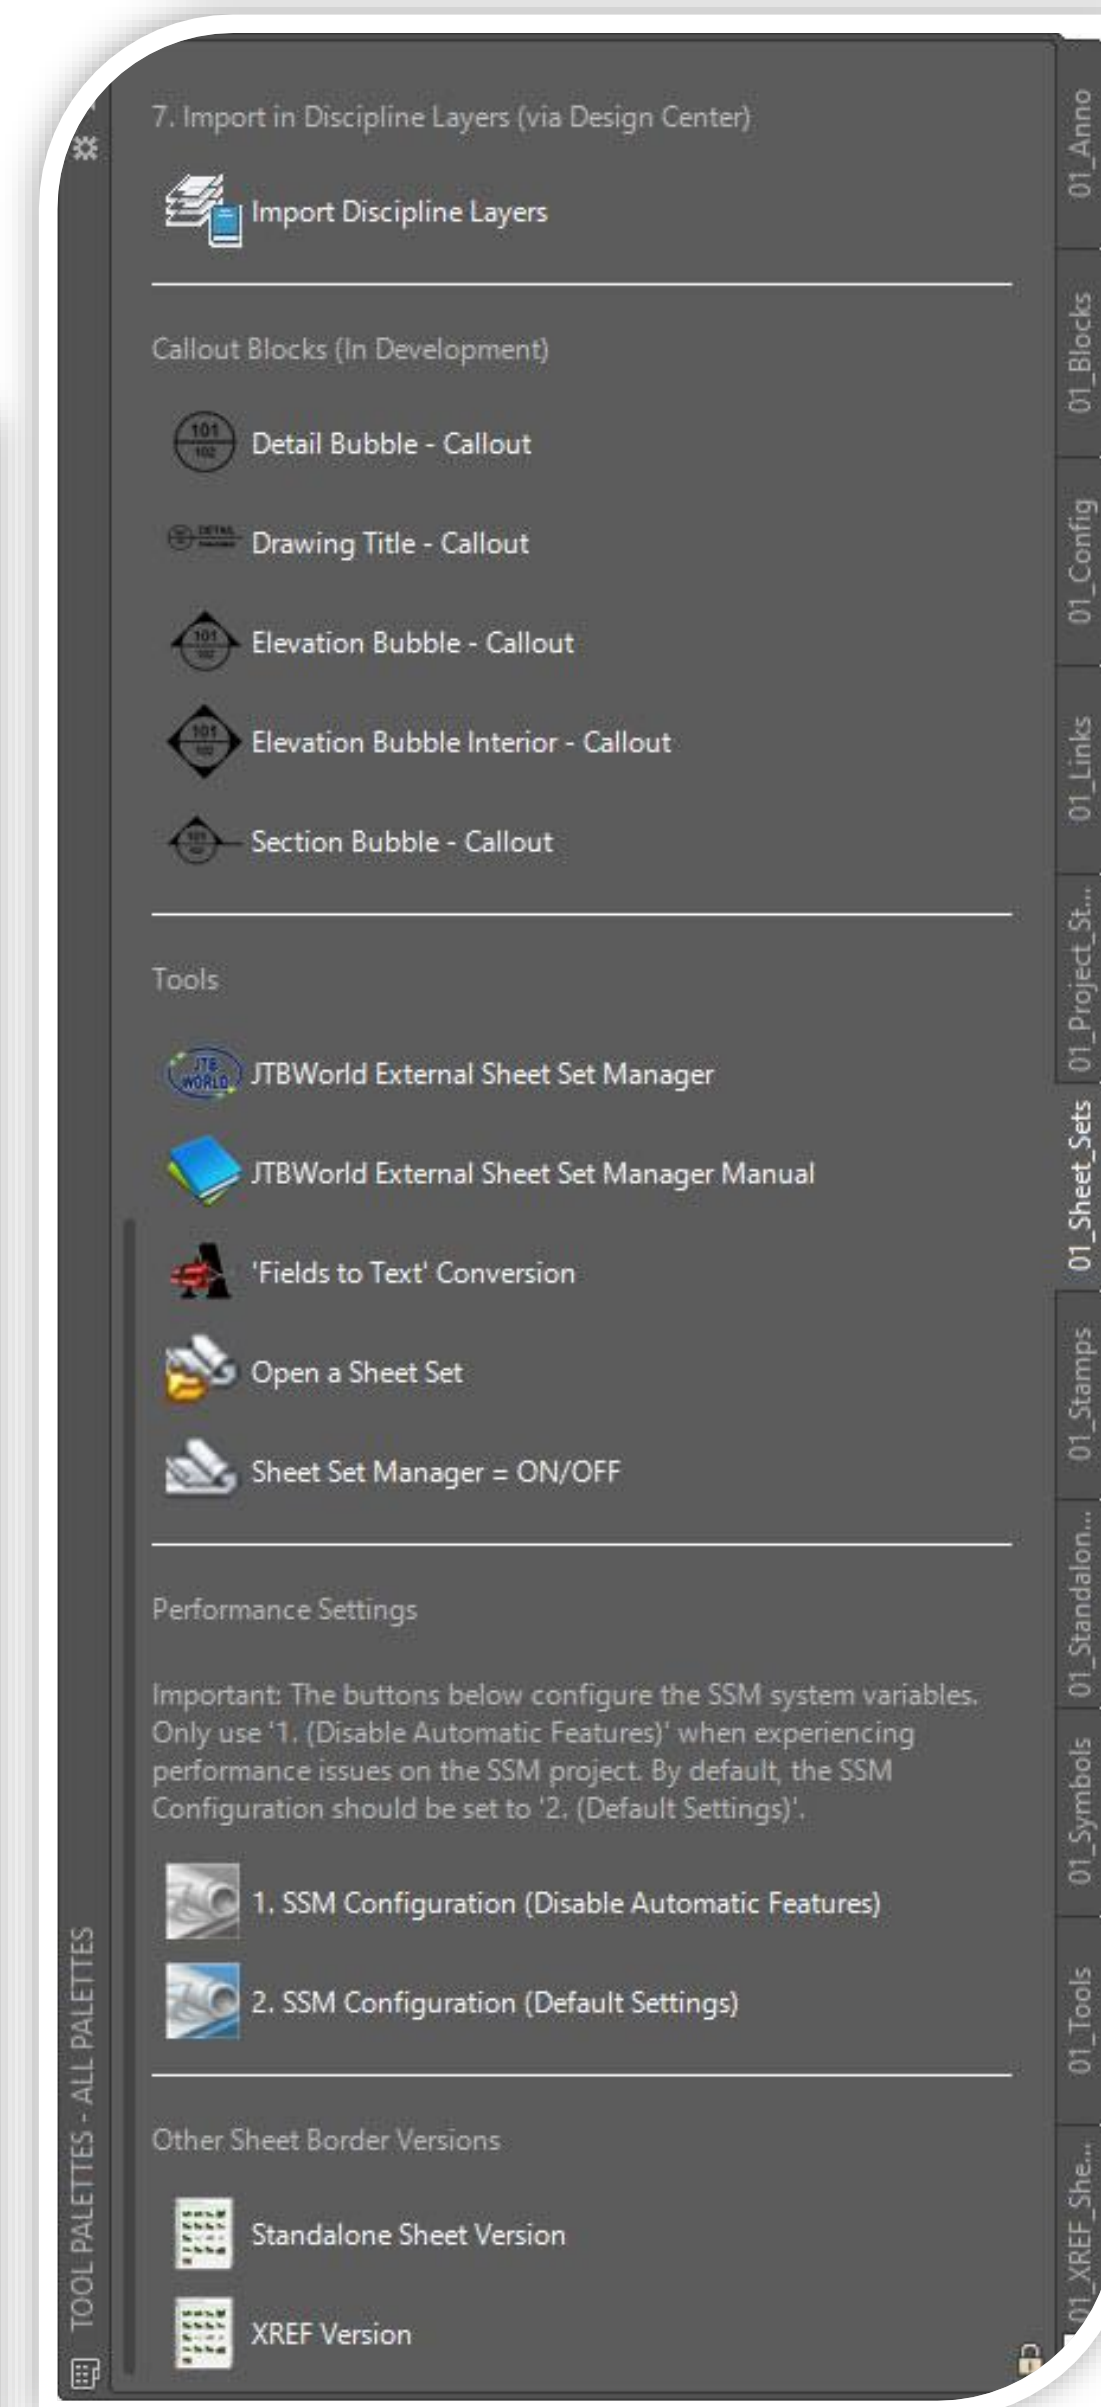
7. Import in Discipline Layers (via Design Center)

Import Discipline Layers

Callout Blocks (In Development)

101
102
Detail Bubble - Callout

Drawing Title - Callout

Elevation Bubble - Callout

Elevation Bubble Interior - Callout

Section Bubble - Callout

Tools

JTB WORLD
JTBWorld External Sheet Set Manager

JTBWorld External Sheet Set Manager Manual

'Fields to Text' Conversion

Open a Sheet Set

Sheet Set Manager = ON/OFF

Performance Settings

Important: The buttons below configure the SSM system variables. Only use '1. (Disable Automatic Features)' when experiencing performance issues on the SSM project. By default, the SSM Configuration should be set to '2. (Default Settings)'.

1. SSM Configuration (Disable Automatic Features)

2. SSM Configuration (Default Settings)

Other Sheet Border Versions

Standalone Sheet Version

XREF Version

TOOL PALETTES - ALL PALETTES

01_Anno
01_Blocks
01_Config
01_Links
01_Project_St...
01_Sheet_Sets
01_Stamps
01_Standalon...
01_Symbols
01_Tools
01_XREF_She...